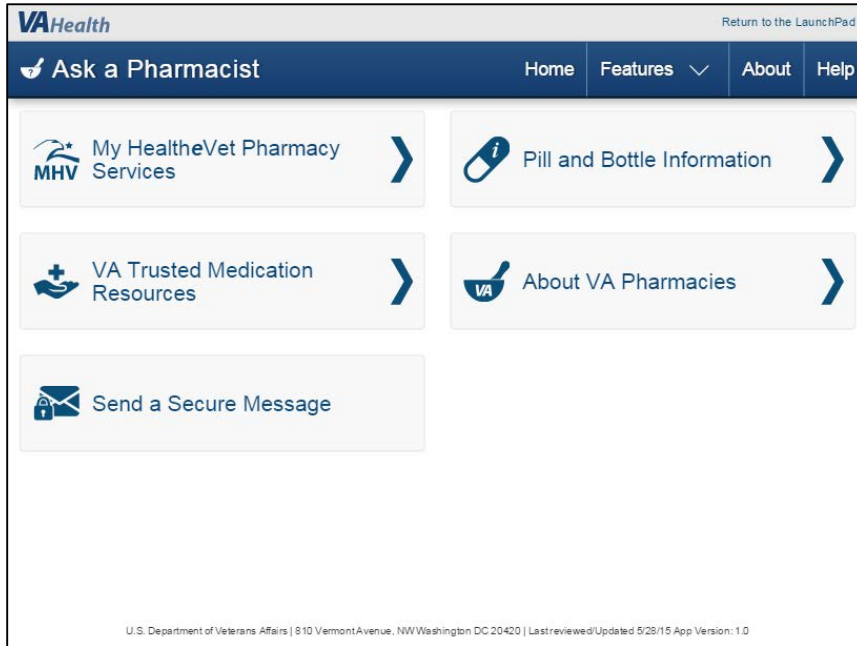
VAHealth

Return to the LaunchPad

Ask a Pharmacist

Home | Features | About | Help

MHV My HealtheVet Pharmacy Services

Pill and Bottle Information

VA Trusted Medication Resources

VA About VA Pharmacies

Send a Secure Message

U.S. Department of Veterans Affairs | 810 Vermont Avenue, NW Washington DC 20420 | Last reviewed/Updated 5/28/15 App Version: 1.0